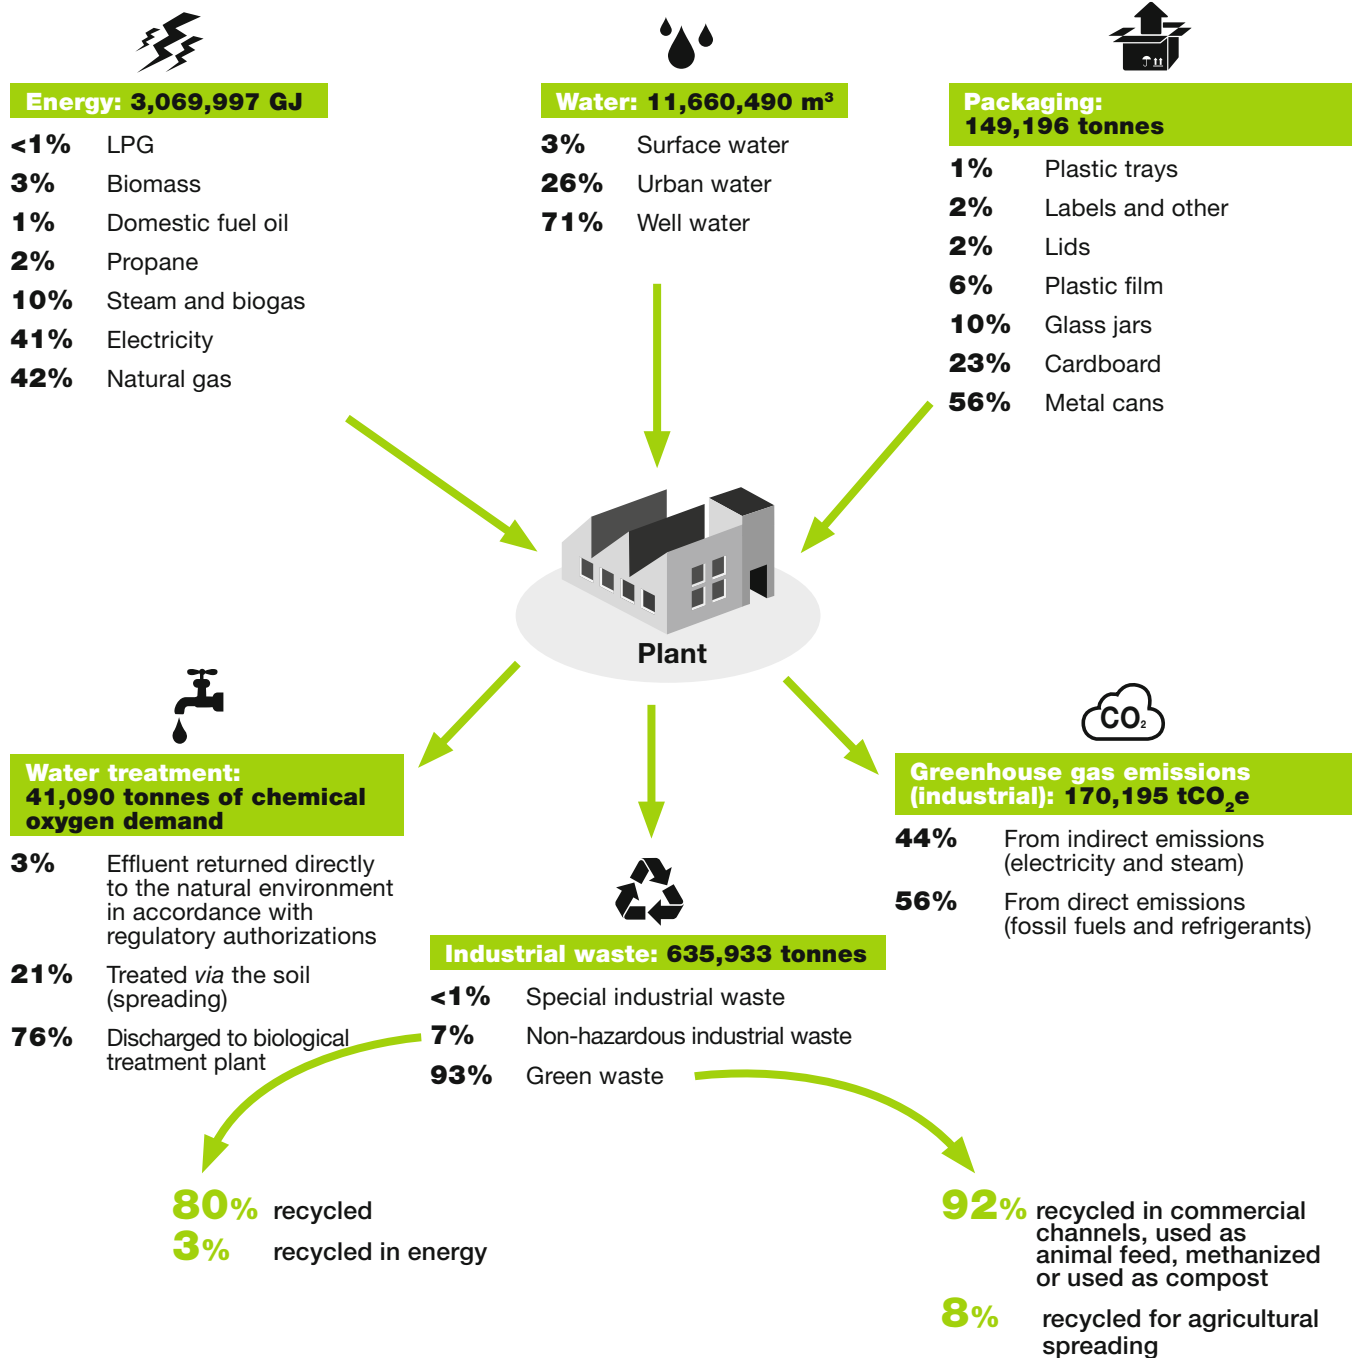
Energy: 3,069,997 GJ

<1% LPG
3% Biomass
1% Domestic fuel oil
2% Propane
10% Steam and biogas
41% Electricity
42% Natural gas

Water: 11,660,490 m³

3% Surface water
26% Urban water
71% Well water

Packaging: 149,196 tonnes

1% Plastic trays
2% Labels and other
2% Lids
6% Plastic film
10% Glass jars
23% Cardboard
56% Metal cans

Plant

Water treatment: 41,090 tonnes of chemical oxygen demand

3% Effluent returned directly to the natural environment in accordance with regulatory authorizations
21% Treated *via* the soil (spreading)
76% Discharged to biological treatment plant

80% recycled
3% recycled in energy

CO₂

Greenhouse gas emissions (industrial): 170,195 $tCO_2e$

44% From indirect emissions (electricity and steam)
56% From direct emissions (fossil fuels and refrigerants)

Industrial waste: 635,933 tonnes

<1% Special industrial waste
7% Non-hazardous industrial waste
93% Green waste

92% recycled in commercial channels, used as animal feed, methanized or used as compost
8% recycled for agricultural spreading